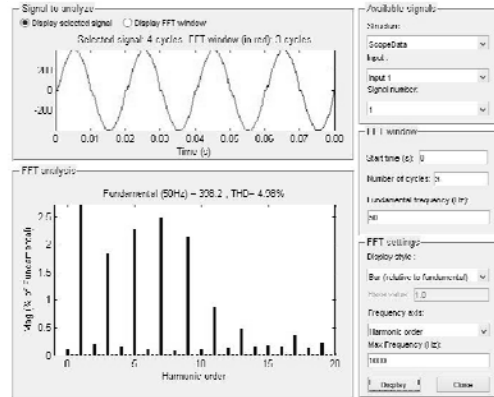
Signal to analyze
Display selected signal
Display FFT window
Selected signal: 4 cycles. FFT window (in red): 3 cycles
200
0
-200
0
0.01
0.02
0.03
0.04
0.05
0.06
0.07
0.08
Time (s)

FFT analysis
Fundamental (50Hz) = 308.2 , THD= 4.08%
2.5
2
1.5
1
0.5
0
Mag (% of Fundamental)
0
5
10
15
20
Harmonic order

Available signals
Structure:
ScopeData
Input:
Input 1
Signal number:
1

FFT window
Start time (s): 0
Number of cycles: 3
Fundamental frequency (Hz):
50

FFT settings
Display style:
Bar (relative to fundamental)
Base value: 1.0
Frequency axis:
Harmonic order
Max Frequency (Hz):
1000
Display
Close